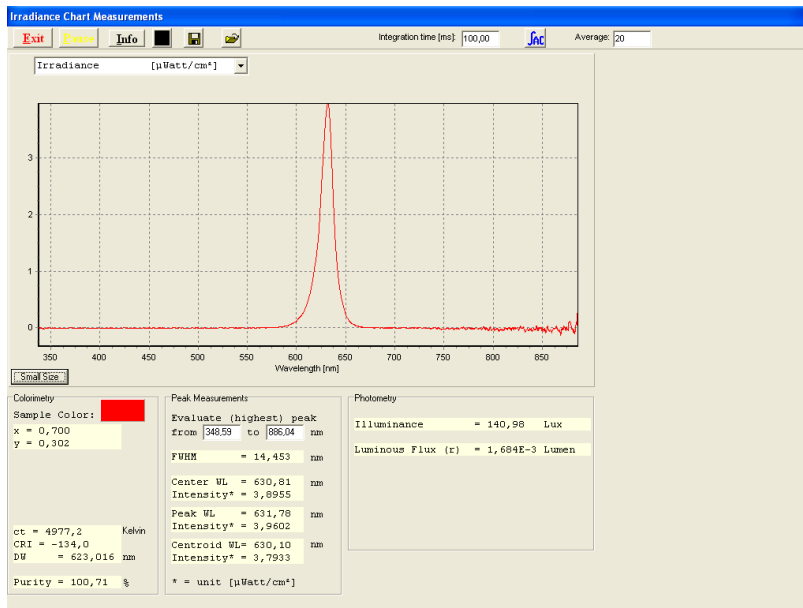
Irradiance Chart Measurements

Exit Pause Info

Integration time [ms]: 100,00

SAC

Average: 20

Irradiance [µWatt/cm²]

3
2
1
0

350 400 450 500 550 600 650 700 750 800 850
Wavelength [nm]

Small Size

Colorimetry
Sample Color:
x = 0,700
y = 0,302

ct = 4977,2 Kelvin
CRI = -134,0
DW = 623,016 nm

Purity = 100,71 %

Peak Measurements
Evaluate (highest) peak
from 348,59 to 886,04 nm

FWHM = 14,453 nm

Center WL = 630,81 nm
Intensity* = 3,8955

Peak WL = 631,78 nm
Intensity* = 3,9602

Centroid WL= 630,10 nm
Intensity* = 3,7933

* = unit [µWatt/cm²]

Photometry
Illuminance = 140,98 Lux

Luminous Flux (r) = 1,684E-3 Lumen